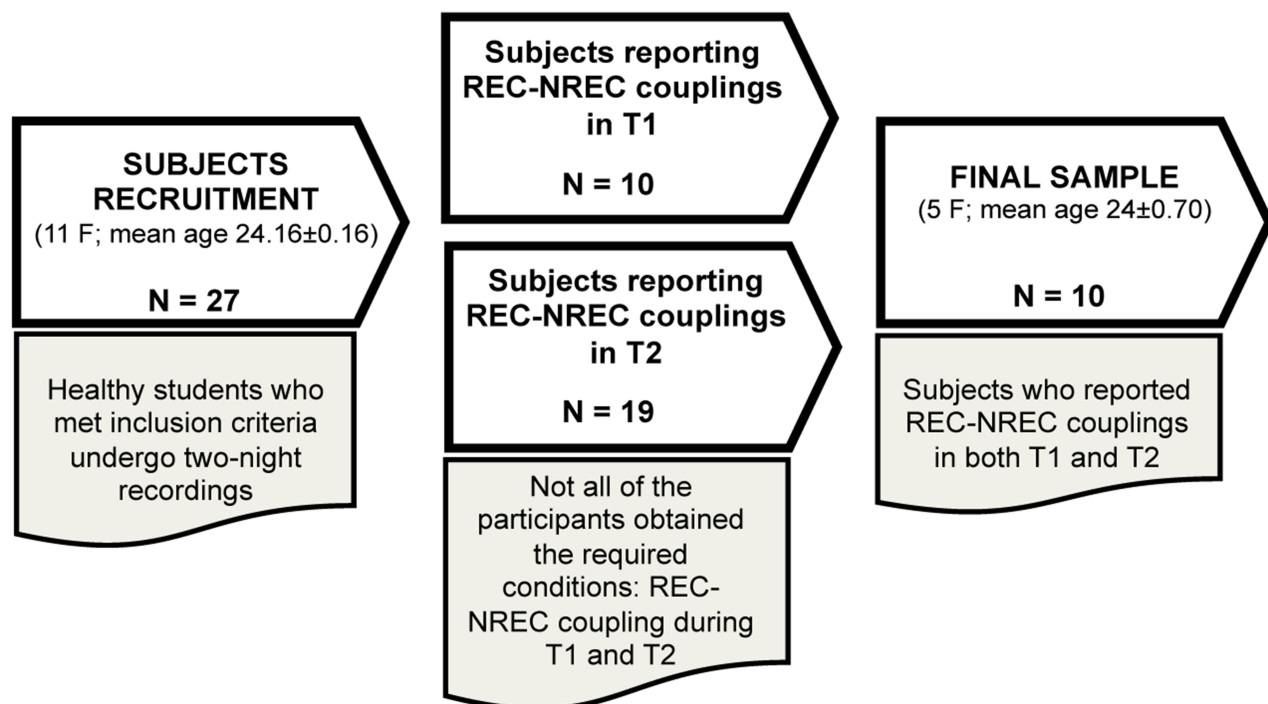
SUBJECTS RECRUITMENT
(11 F; mean age 24.16±0.16)

N = 27

Healthy students who met inclusion criteria undergo two-night recordings

Subjects reporting REC-NREC couplings in T1

N = 10

Subjects reporting REC-NREC couplings in T2

N = 19

Not all of the participants obtained the required conditions: REC-NREC coupling during T1 and T2

FINAL SAMPLE
(5 F; mean age 24±0.70)

N = 10

Subjects who reported REC-NREC couplings in both T1 and T2